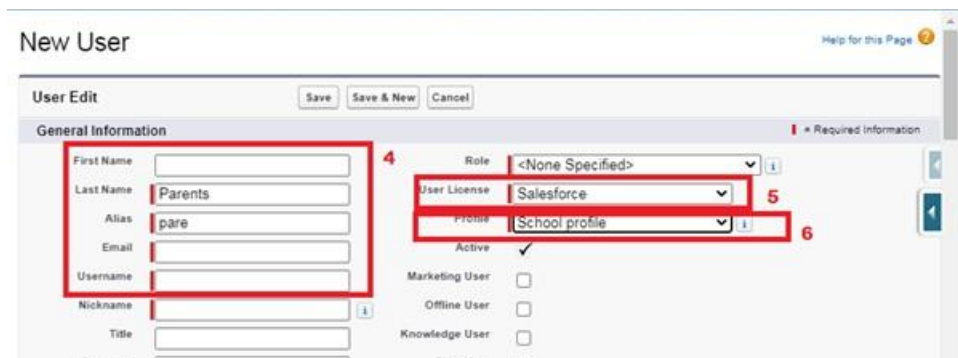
New User

Help for this Page

User Edit

Save | Save & New | Cancel

General Information

= Required Information

First Name

Last Name Parents

Alias pare

Email

Username

Nickname

Title

4

Role <None Specified>

User License Salesforce

5

Profile School profile

6

Active ✓

Marketing User

Offline User

Knowledge User